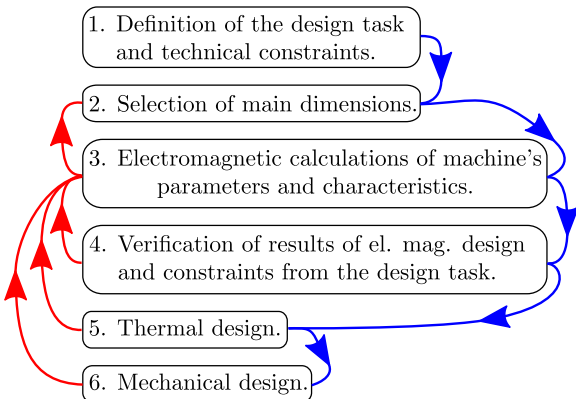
1. Definition of the design task and technical constraints.

2. Selection of main dimensions.

3. Electromagnetic calculations of machine's parameters and characteristics.

4. Verification of results of el. mag. design and constraints from the design task.

5. Thermal design.

6. Mechanical design.